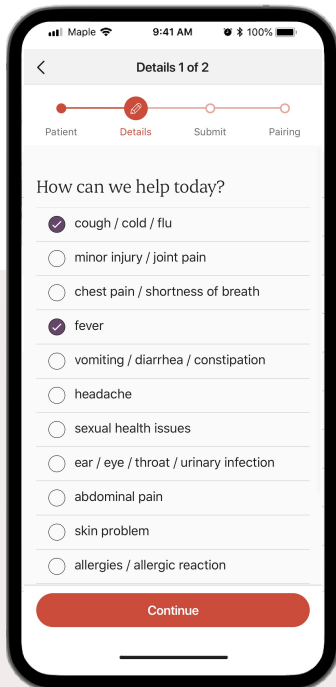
Maple 9:41 AM 100%

Details 1 of 2

Patient Details Submit Pairing

How can we help today?

cough / cold / flu

minor injury / joint pain

chest pain / shortness of breath

fever

vomiting / diarrhea / constipation

headache

sexual health issues

ear / eye / throat / urinary infection

abdominal pain

skin problem

allergies / allergic reaction

Continue